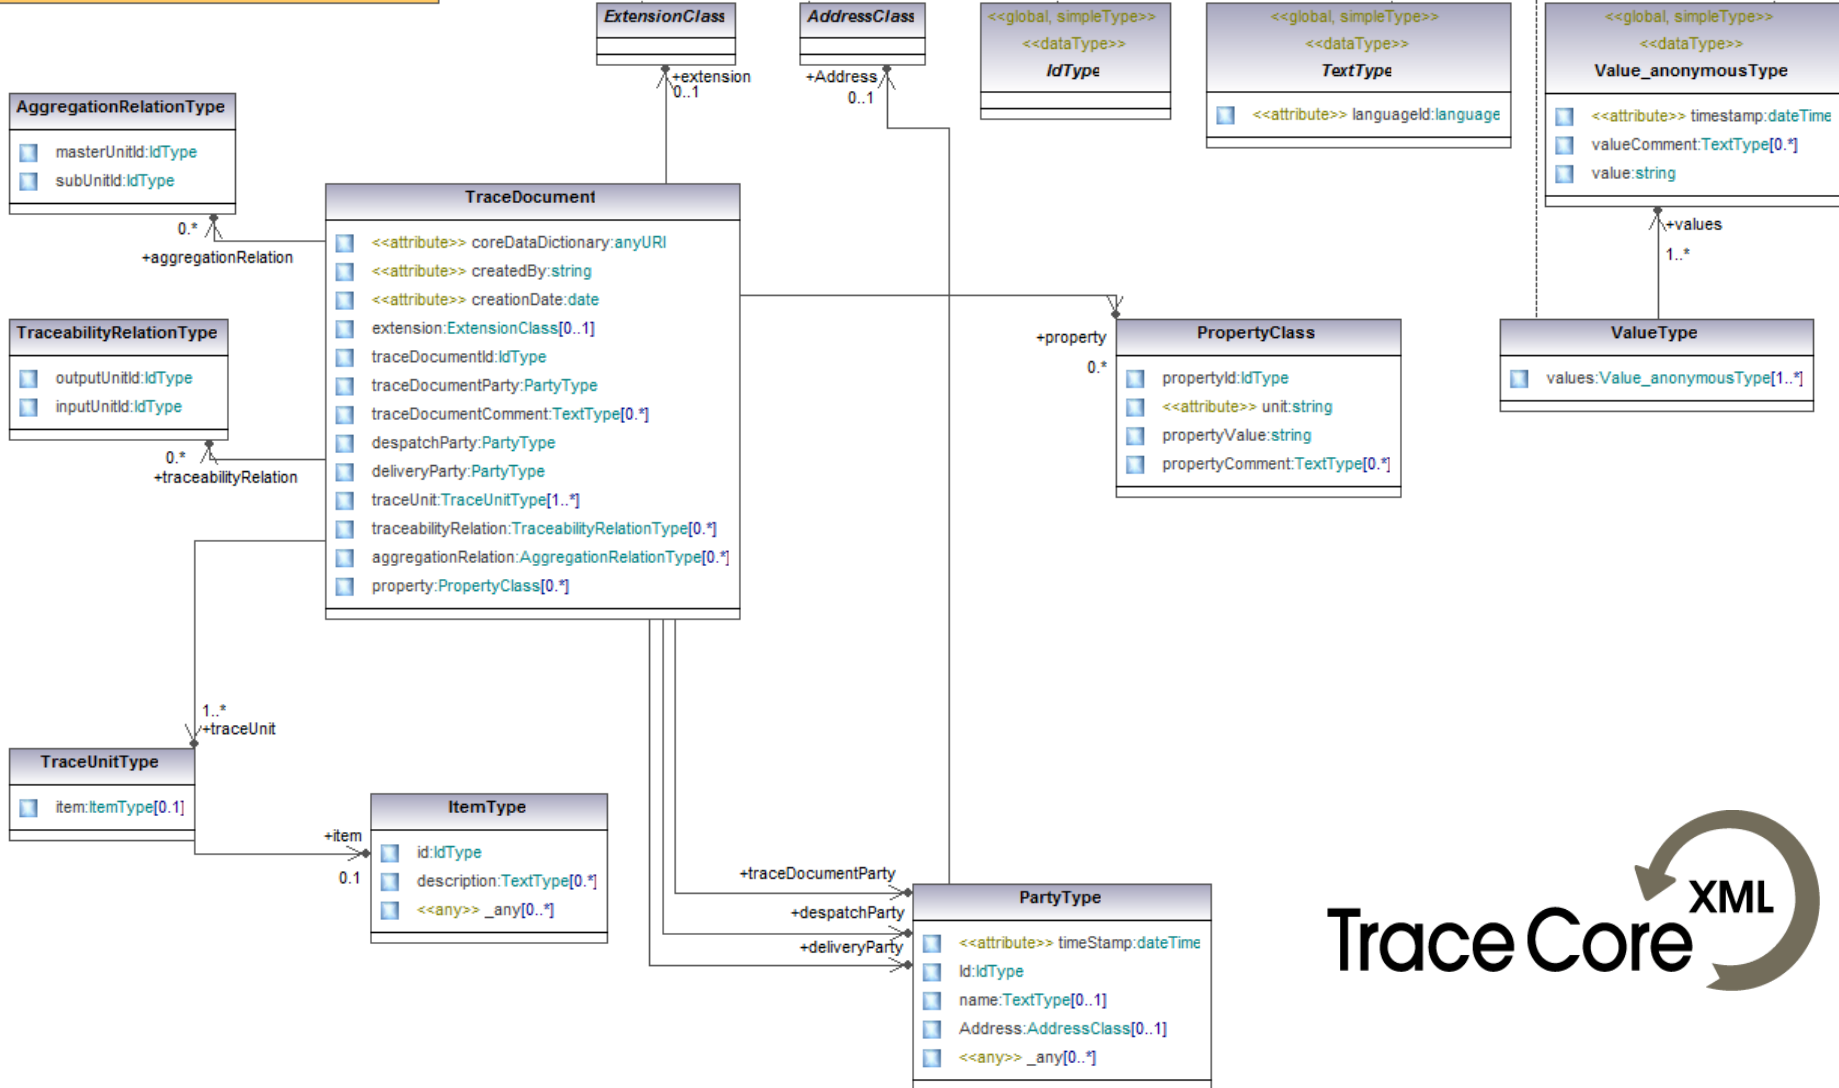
ExtensionClass

AddressClass

<<global, simpleType>>
<<dataType>>
IdType

<<global, simpleType>>
<<dataType>>
TextType

<<attribute>> languageId:language

<<global, simpleType>>
<<dataType>>
Value_anonymousType

<<attribute>> timestamp:dateTime
valueComment:TextType[0..*]
value:string

+extension
0..1

+Address
0..1

AggregationRelationType

masterUnitId:IdType
subUnitId:IdType

0..*
+aggregationRelation

TraceDocument

<<attribute>> coreDataDictionary:anyURI
<<attribute>> createdBy:string
<<attribute>> creationDate:date
extension:ExtensionClass[0..1]
traceDocumentId:IdType
traceDocumentParty:PartyType
traceDocumentComment:TextType[0..*]
despatchParty:PartyType
deliveryParty:PartyType
traceUnit:TraceUnitType[1..*]
traceabilityRelation:TraceabilityRelationType[0..*]
aggregationRelation:AggregationRelationType[0..*]
property:PropertyClass[0..*]

TraceabilityRelationType

outputUnitId:IdType
inputUnitId:IdType

0..*
+traceabilityRelation

+values
1..*

+property
0..*

PropertyClass

propertyId:IdType
<<attribute>> unit:string
propertyValue:string
propertyComment:TextType[0..*]

ValueType

values:Value_anonymousType[1..*]

1..*
+traceUnit

TraceUnitType

item:ItemType[0..1]

+item
0..1

ItemType

id:IdType
description:TextType[0..*]
<<any>> _any[0..*]

+traceDocumentParty
+despatchParty
+deliveryParty

PartyType

<<attribute>> timeStamp:dateTime
Id:IdType
name:TextType[0..1]
Address:AddressClass[0..1]
<<any>> _any[0..*]

TraceCore XML